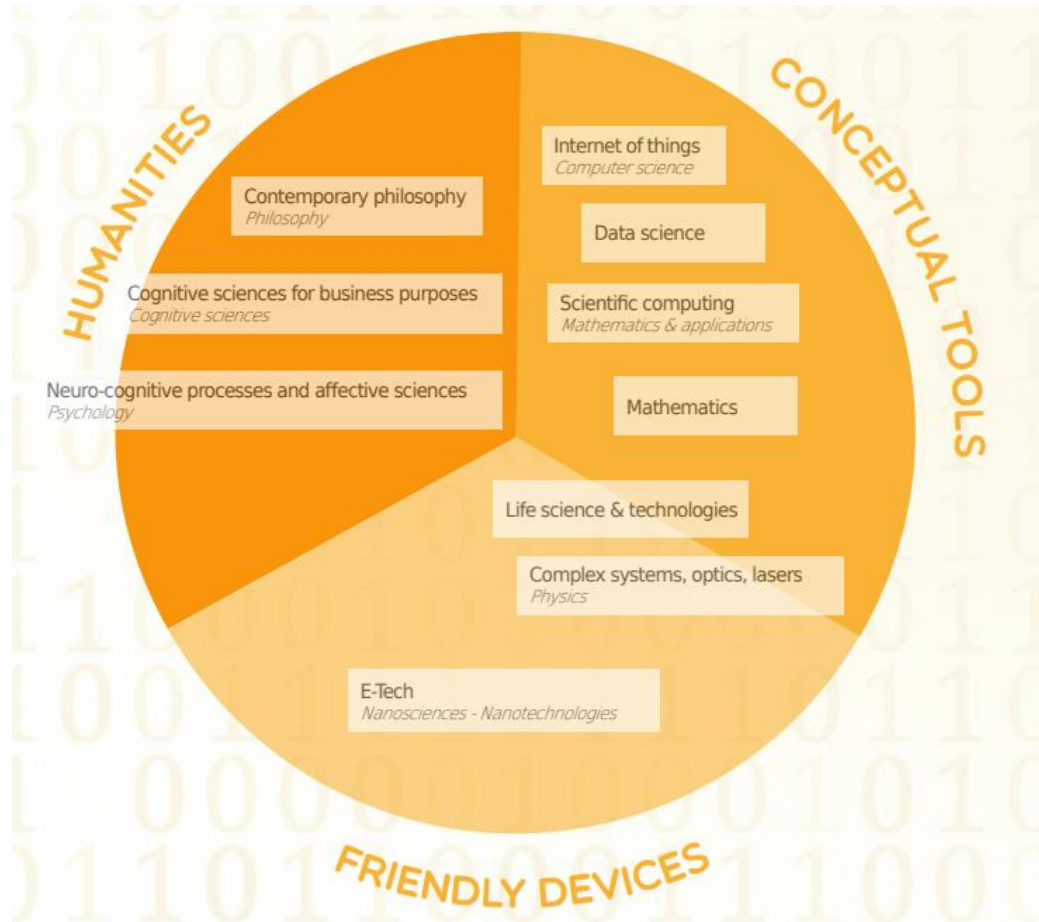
HUMANITIES

CONCEPTUAL TOOLS

Contemporary philosophy
Philosophy

Cognitive sciences for business purposes
Cognitive sciences

Neuro-cognitive processes and affective sciences
Psychology

Internet of things
Computer science

Data science

Scientific computing
Mathematics & applications

Mathematics

Life science & technologies

Complex systems, optics, lasers
Physics

E-Tech
Nanosciences - Nanotechnologies

FRIENDLY DEVICES